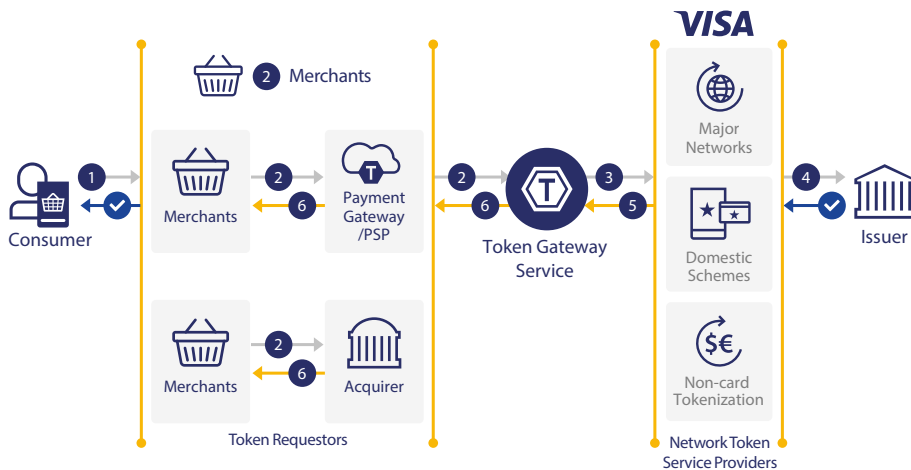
VISA

2 Merchants

1

Consumer

Merchants

2

6

T

Payment Gateway /PSP

2

6

T

Token Gateway Service

3

5

Major Networks

Domestic Schemes

$€

Non-card Tokenization

4

Issuer

Merchants

2

6

Acquirer

Token Requestors

Network Token Service Providers